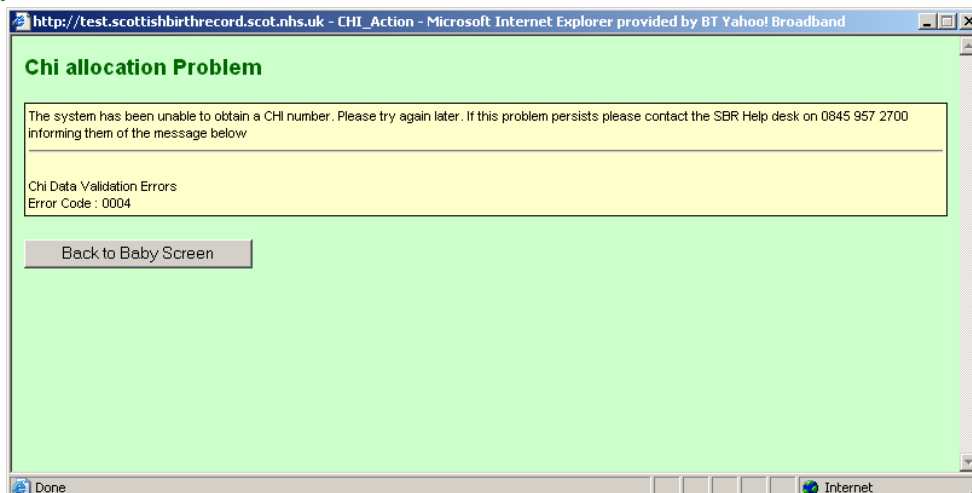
http://test.scottishbirthrecord.scot.nhs.uk - CHI_Action - Microsoft Internet Explorer provided by BT Yahoo! Broadband

Chi allocation Problem

The system has been unable to obtain a CHI number. Please try again later. If this problem persists please contact the SBR Help desk on 0845 957 2700 informing them of the message below

Chi Data Validation Errors
Error Code : 0004

Back to Baby Screen

Done

Internet